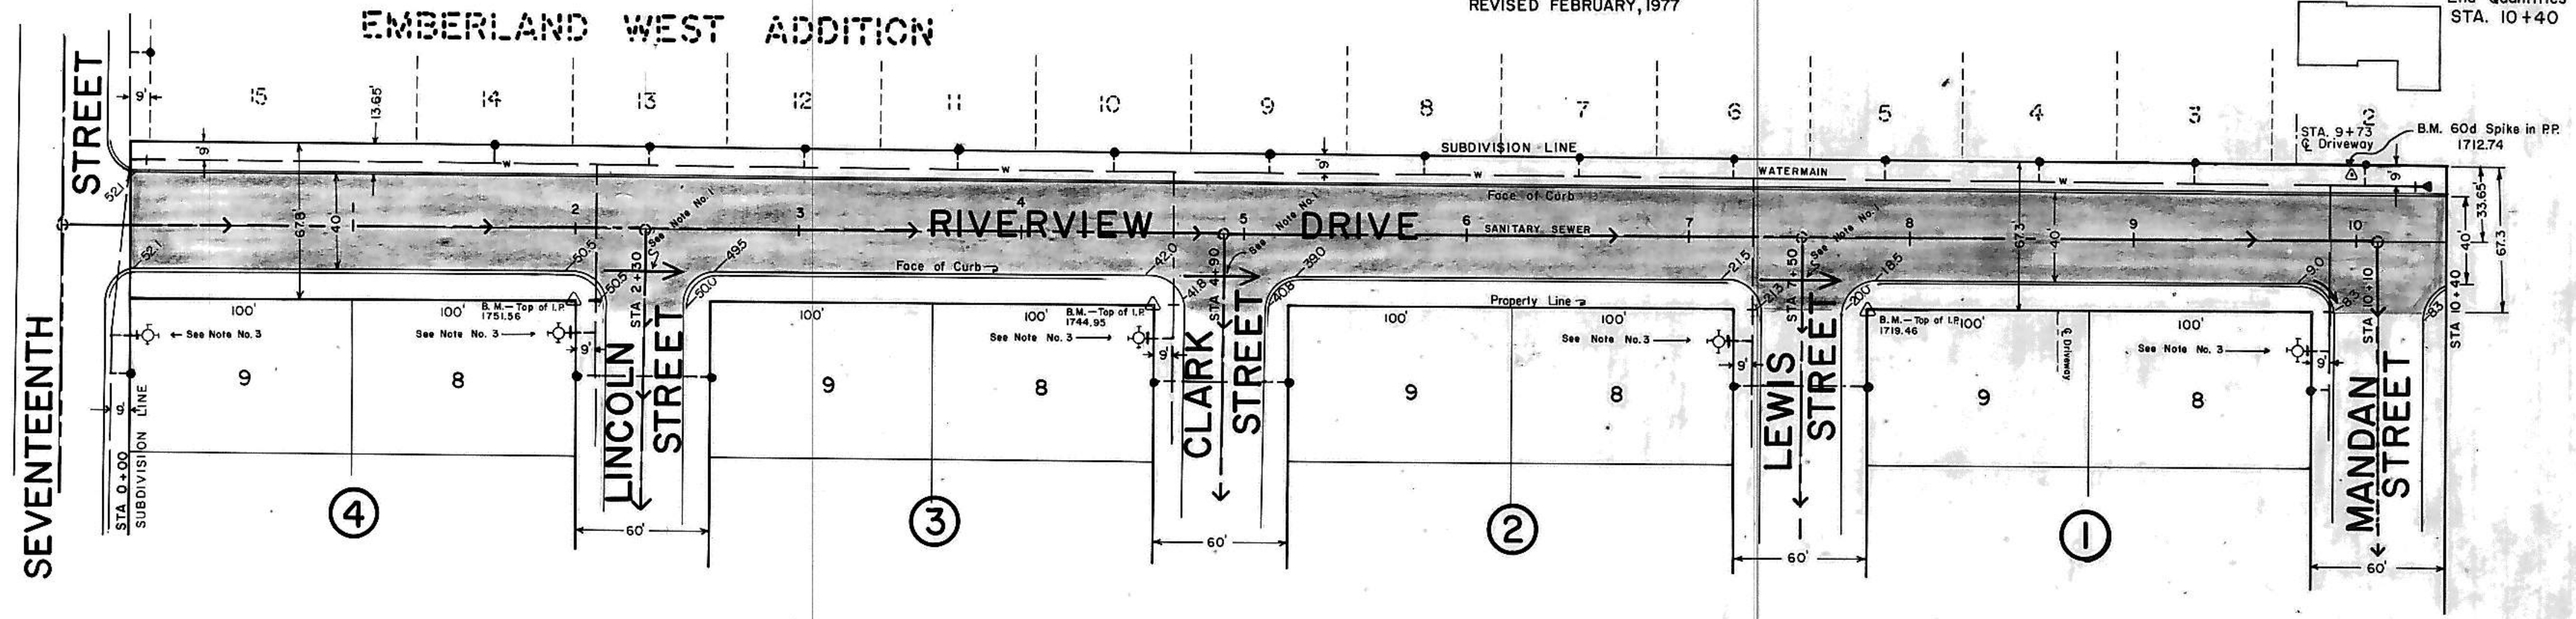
EMBERLAND WEST ADDITION

REVISED FEBRUARY, 1977

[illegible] Quantities
STA. 10+40

15 14 13 12 11 10 9 8 7 6 5 4 3 2

9' 13.65' 9'

STREET

SUBDIVISION LINE

STA. 9+73
℄ Driveway

B.M. 60d Spike in P.P.
1712.74

W W W WATERMAIN W

Face of Curb

52.1 67.3 40 2 3 4 5 6 7 8 9 10

See Note No. 1

RIVERVIEW DRIVE

SANITARY SEWER

33.65' 40' 67.3

Face of Curb

52.1 50.5 49.5 42.0 39.0 21.5 18.5 9.0

STA 2+30 STA 4+90 STA 7+50 STA 10+10 STA 10+40

50.5 50.0 41.8 40.8 21.3 20.0 8.3 8.3

Property Line

100' 100' 100' 100' 100' 100' 100' 100'

B.M. — Top of I.P. 1751.56

B.M. — Top of I.P. 1744.95

B.M. — Top of I.P. 1719.46

See Note No. 3

9' 9' 9' 9' 9'

℄ Driveway

9 8 9 8 9 8 9 8

SEVENTEENTH

STA 0+00 SUBDIVISION LINE

LINCOLN STREET

CLARK STREET

LEWIS STREET

MANDAN STREET

4 3 2 1

60' 60' 60' 60'